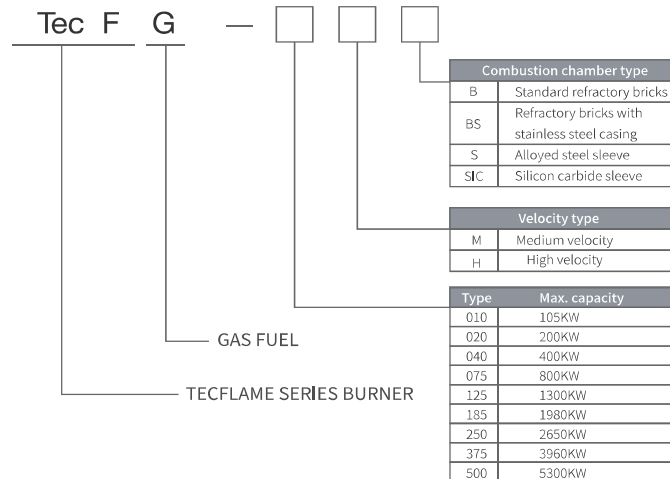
Tec F G —

| Combustion chamber type | |
|---|---|
| B | Standard refractory bricks |
| BS | Refractory bricks with stainless steel casing |
| S | Alloyed steel sleeve |
| SIC | Silicon carbide sleeve |

| Velocity type | |
|---|---|
| M | Medium velocity |
| H | High velocity |

| Type | Max. capacity |
|---|---|
| 010 | 105KW |
| 020 | 200KW |
| 040 | 400KW |
| 075 | 800KW |
| 125 | 1300KW |
| 185 | 1980KW |
| 250 | 2650KW |
| 375 | 3960KW |
| 500 | 5300KW |

GAS FUEL

TECFLAME SERIES BURNER